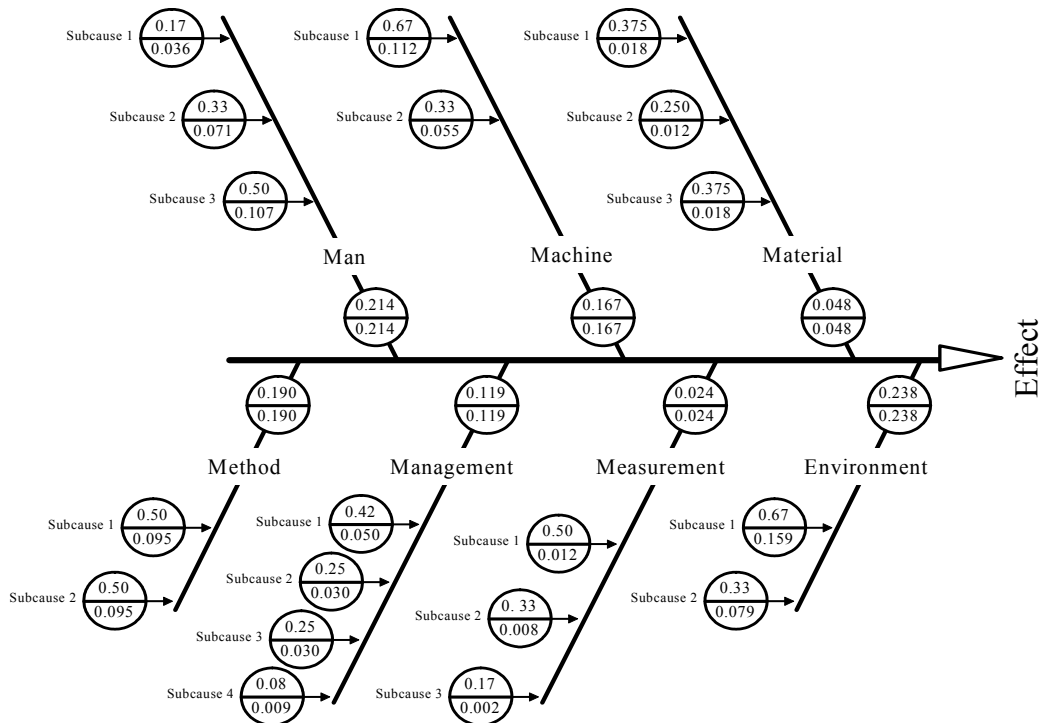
Subcause 1 0.17 0.036
Subcause 2 0.33 0.071
Subcause 3 0.50 0.107
Man
0.214 0.214

Subcause 1 0.67 0.112
Subcause 2 0.33 0.055
Machine
0.167 0.167

Subcause 1 0.375 0.018
Subcause 2 0.250 0.012
Subcause 3 0.375 0.018
Material
0.048 0.048

Effect

0.190 0.190
Method
Subcause 1 0.50 0.095
Subcause 2 0.50 0.095

0.119 0.119
Management
Subcause 1 0.42 0.050
Subcause 2 0.25 0.030
Subcause 3 0.25 0.030
Subcause 4 0.08 0.009

0.024 0.024
Measurement
Subcause 1 0.50 0.012
Subcause 2 0. 33 0.008
Subcause 3 0.17 0.002

0.238 0.238
Environment
Subcause 1 0.67 0.159
Subcause 2 0.33 0.079